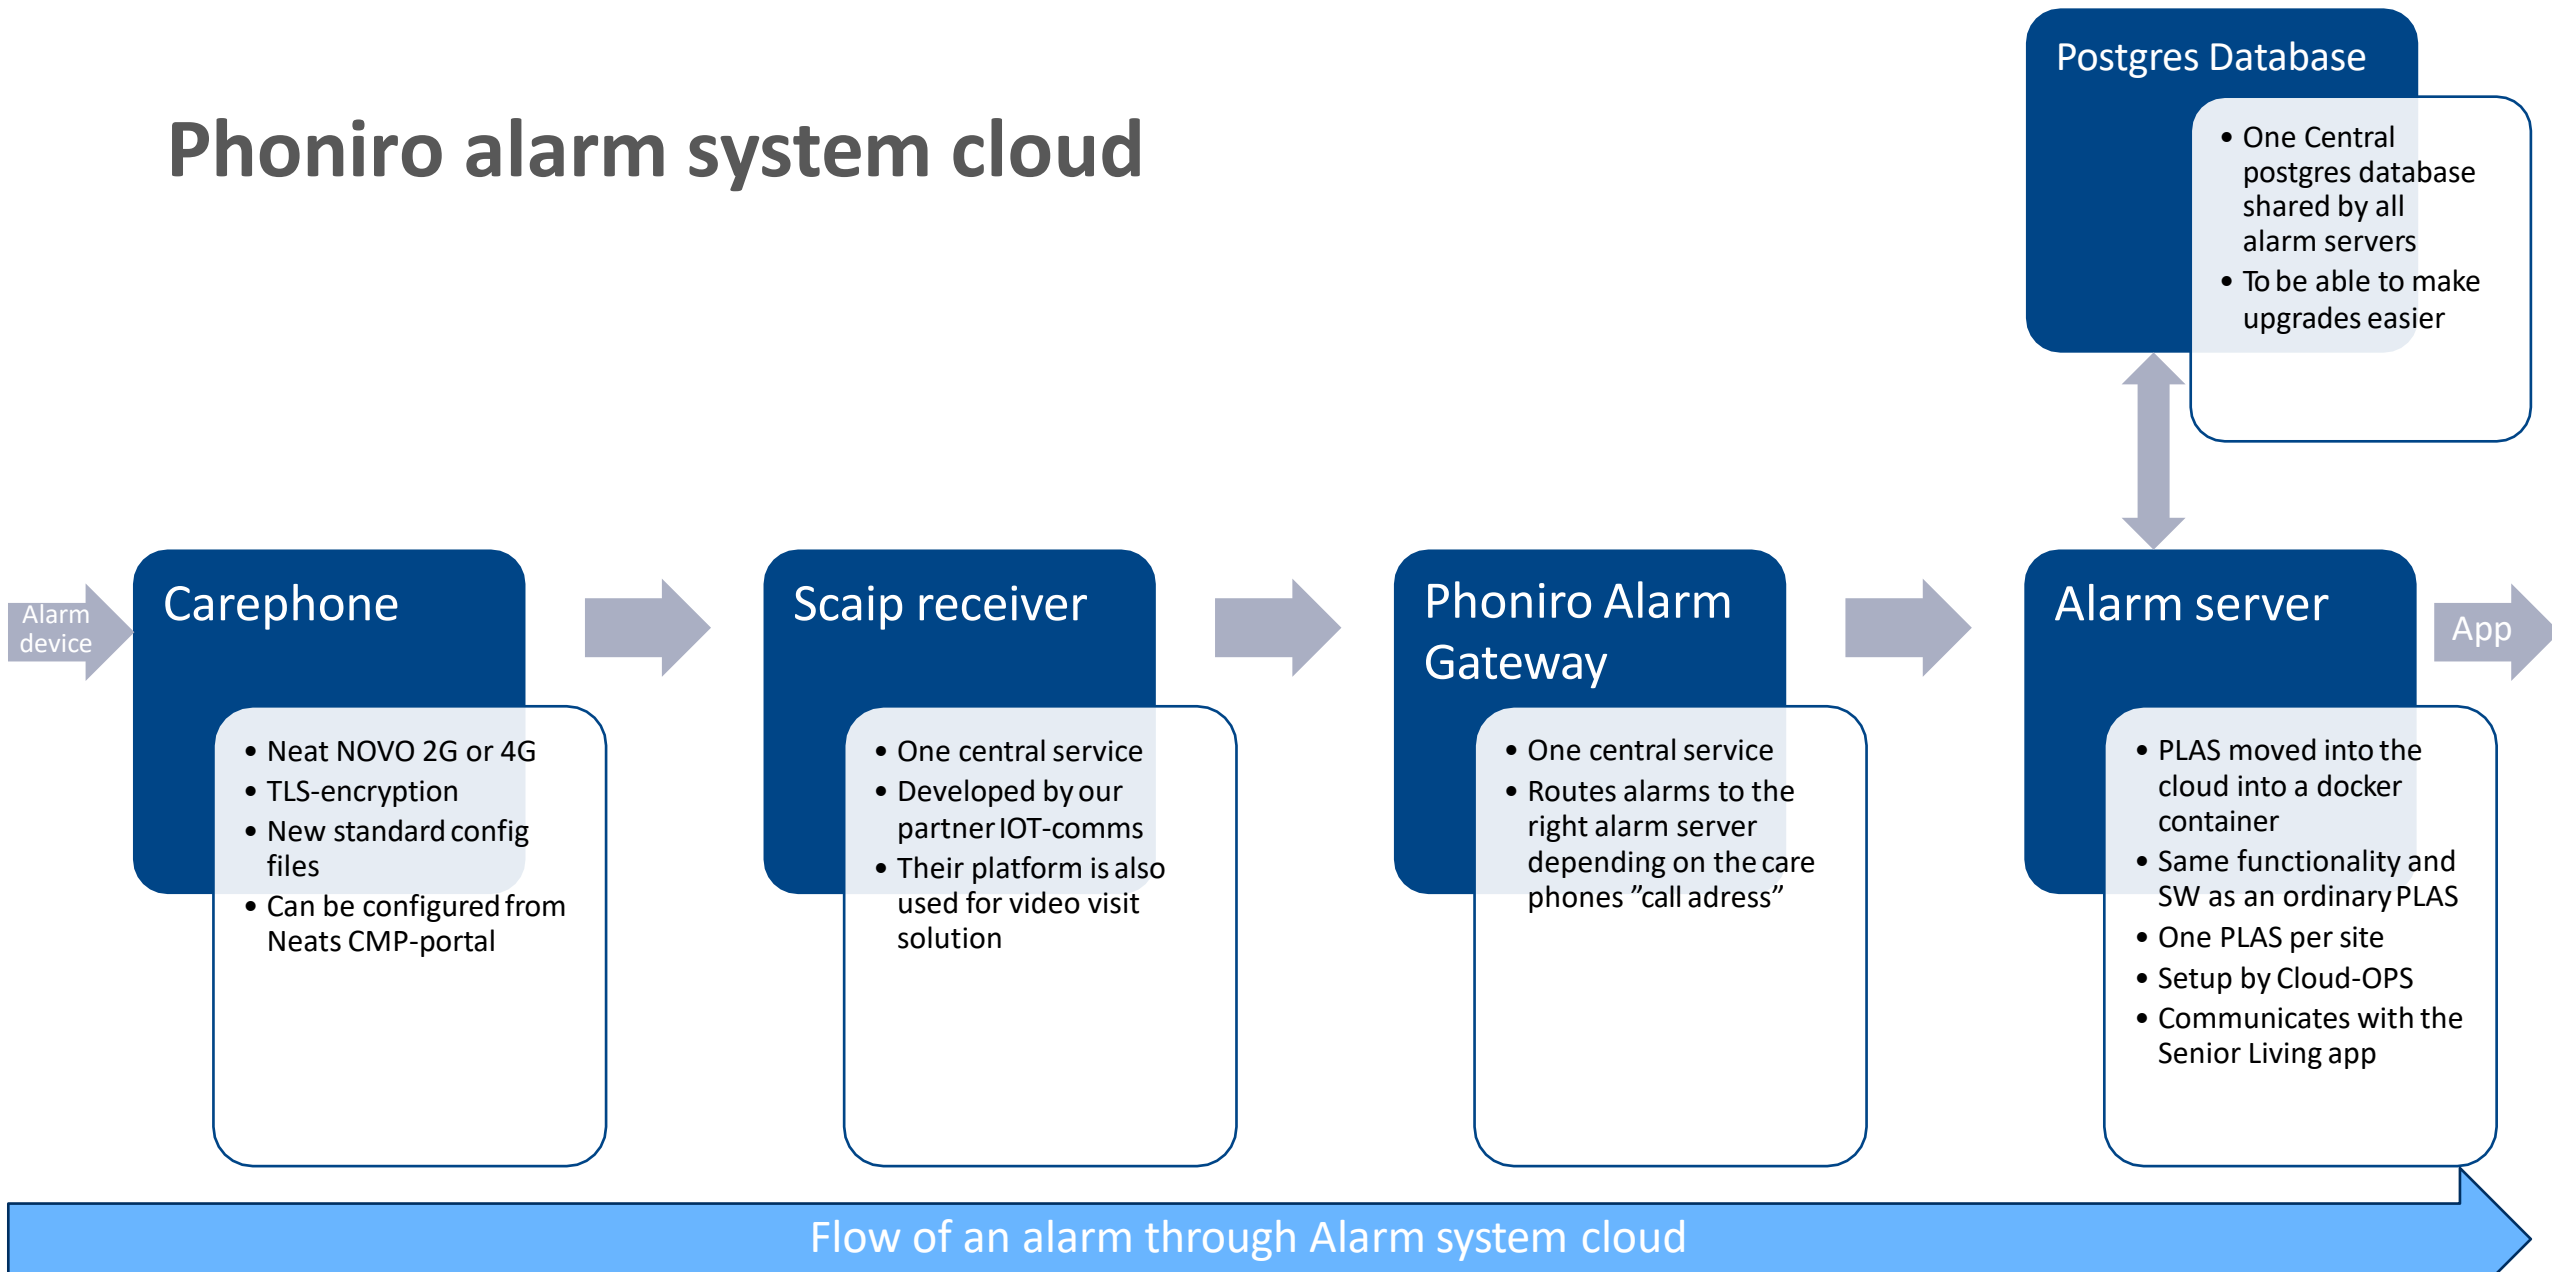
Phoniro alarm system cloud

Postgres Database

- One Central postgres database shared by all alarm servers
- To be able to make upgrades easier

Alarm device

Carephone

- Neat NOVO 2G or 4G
- TLS-encryption
- New standard config files
- Can be configured from Neats CMP-portal

Scaip receiver

- One central service
- Developed by our partner IOT-comms
- Their platform is also used for video visit solution

Phoniro Alarm Gateway

- One central service
- Routes alarms to the right alarm server depending on the care phones ”call adress”

Alarm server

- PLAS moved into the cloud into a docker container
- Same functionality and SW as an ordinary PLAS
- One PLAS per site
- Setup by Cloud-OPS
- Communicates with the Senior Living app

App

Flow of an alarm through Alarm system cloud